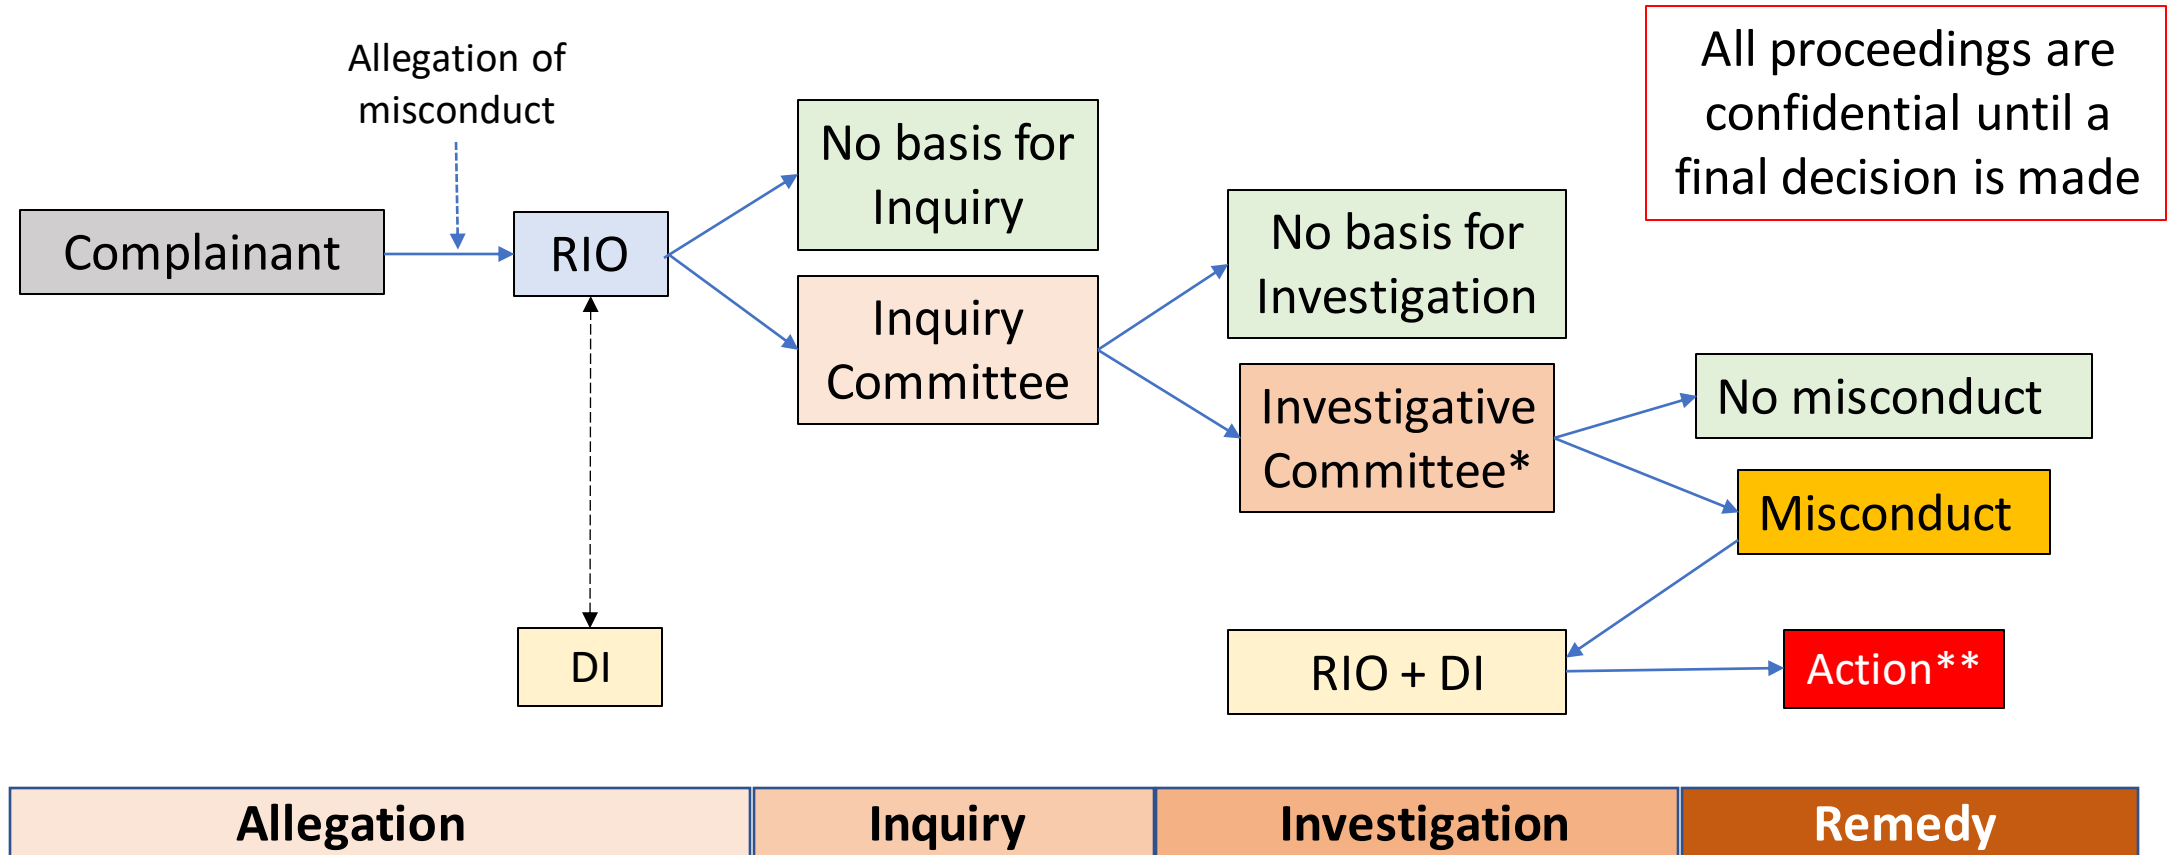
All proceedings are confidential until a final decision is made

Allegation of misconduct

Complainant

RIO

DI

No basis for Inquiry

Inquiry Committee

No basis for Investigation

Investigative Committee*

No misconduct

Misconduct

RIO + DI

Action**

Allegation

Inquiry

Investigation

Remedy